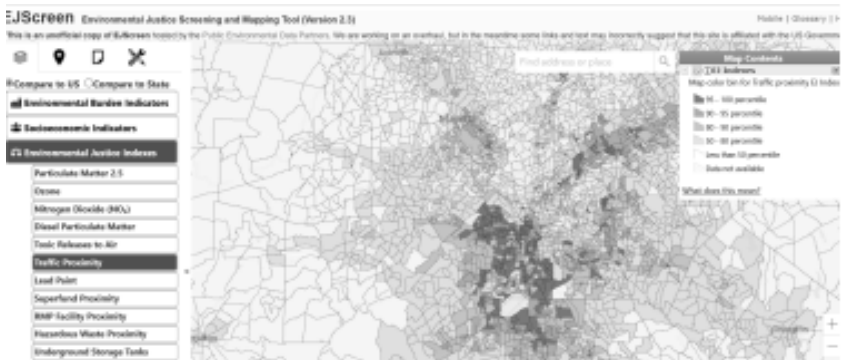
EJScreen Environmental Justice Screening and Mapping Tool (Version 2.3)

Mobile | Glossary | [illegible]

This is an unofficial copy of EJScreen hosted by the Public Environmental Data Partners. We are working on an overhaul, but in the meantime some links and text may incorrectly suggest that this site is affiliated with the US Governm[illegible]

Compare to US Compare to State

Environmental Burden Indicators

Socioeconomic Indicators

Environmental Justice Indexes

Particulate Matter 2.5

Ozone

Nitrogen Dioxide ($NO_2$)

Diesel Particulate Matter

Toxic Releases to Air

Traffic Proximity

Lead Paint

Superfund Proximity

RMP Facility Proximity

Hazardous Waste Proximity

Underground Storage Tanks

Find address or place

Map Contents

EJ Indexes

Map color bin for Traffic proximity EJ Index

95 - 100 percentile

90 - 95 percentile

80 - 90 percentile

70 - 80 percentile

50 - 70 percentile

Less than 50 percentile

Data not available

What does this mean?